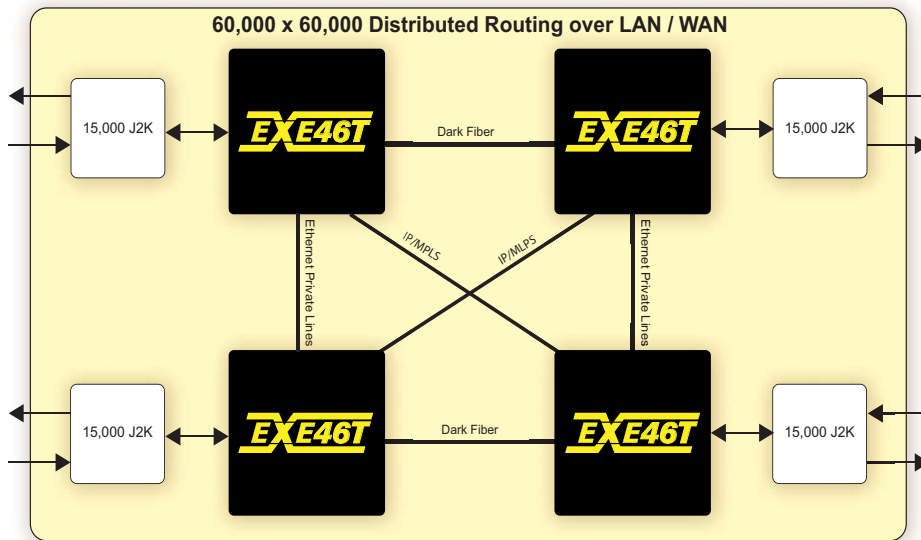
60,000 x 60,000 Distributed Routing over LAN / WAN

15,000 J2K

EXE46T

Dark Fiber

EXE46T

15,000 J2K

Ethernet Private Lines

IP/MPLS

IP/MLPS

Ethernet Private Lines

15,000 J2K

EXE46T

Dark Fiber

EXE46T

15,000 J2K